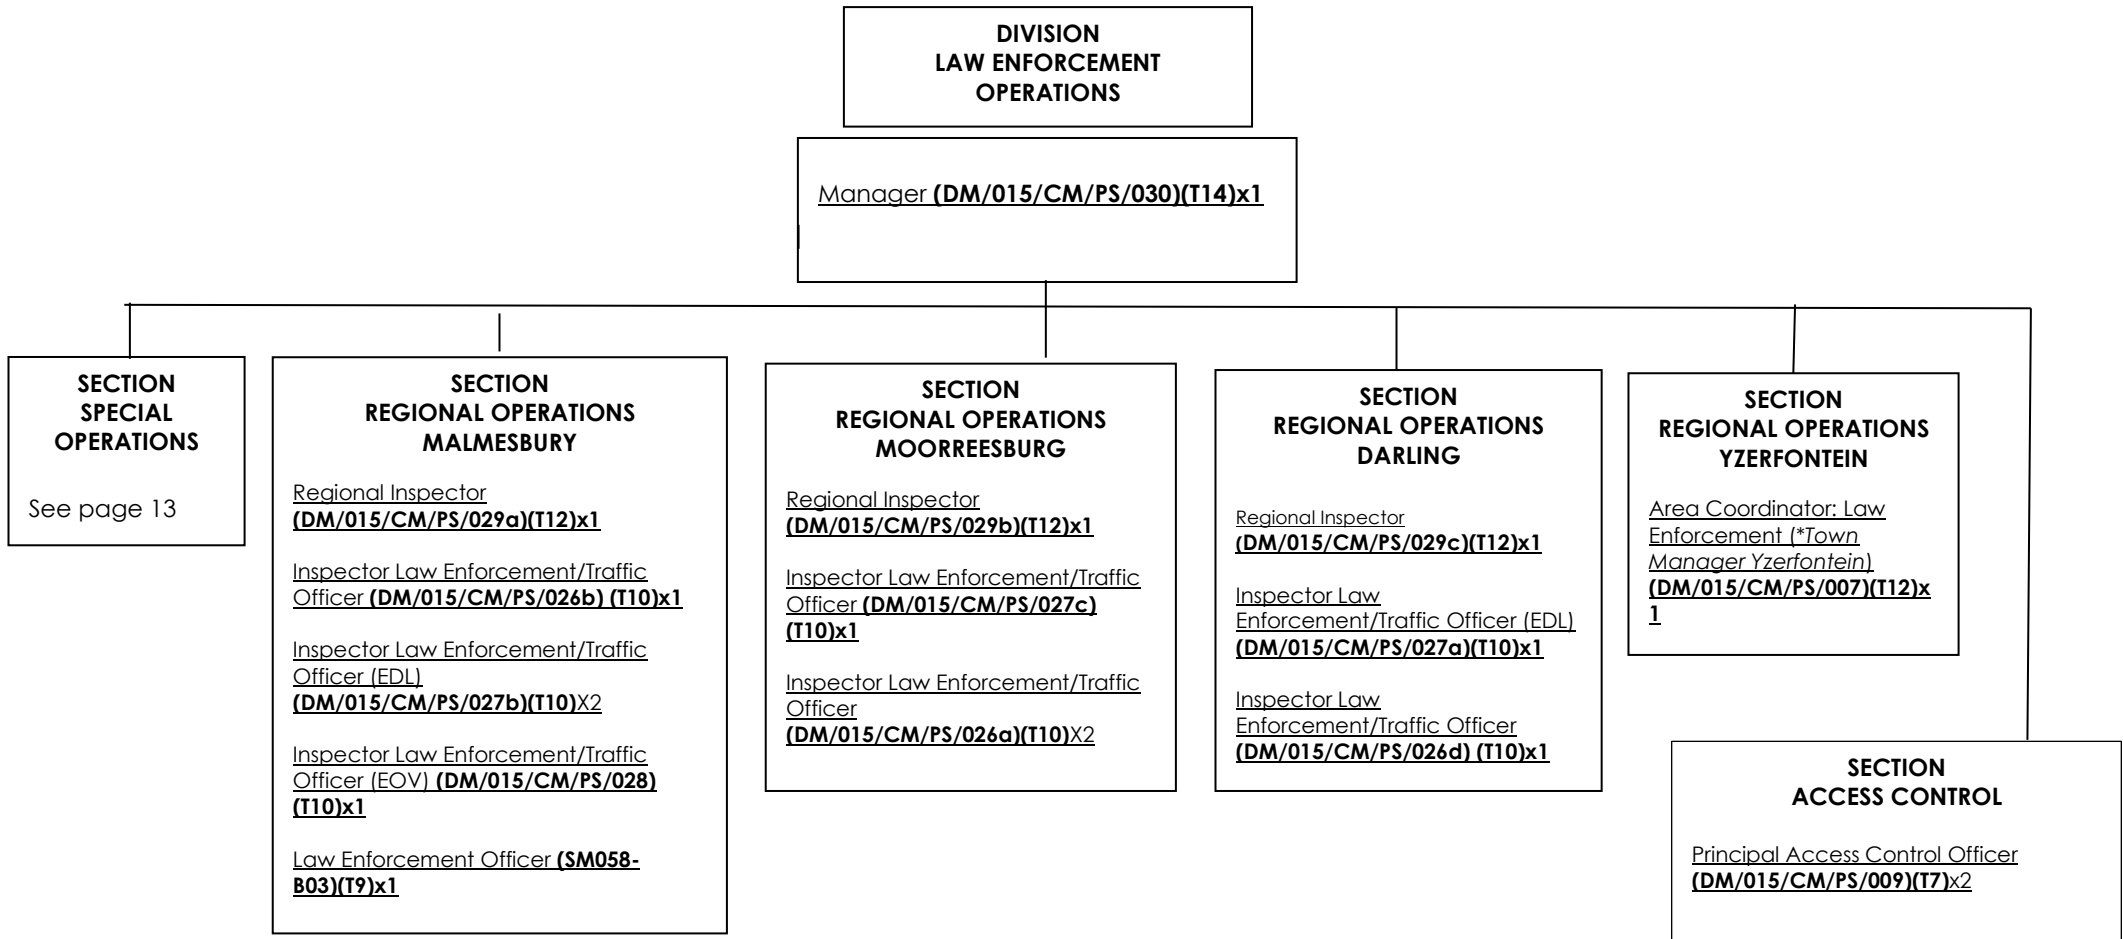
DIVISION
LAW ENFORCEMENT
OPERATIONS

Manager (DM/015/CM/PS/030)(T14)x1

SECTION
SPECIAL
OPERATIONS

See page 13

SECTION
REGIONAL OPERATIONS
MALMESBURY

Regional Inspector (DM/015/CM/PS/029a)(T12)x1

Inspector Law Enforcement/Traffic Officer (DM/015/CM/PS/026b) (T10)x1

Inspector Law Enforcement/Traffic Officer (EDL) (DM/015/CM/PS/027b)(T10)X2

Inspector Law Enforcement/Traffic Officer (EOV) (DM/015/CM/PS/028)(T10)x1

Law Enforcement Officer (SM058-B03)(T9)x1

SECTION
REGIONAL OPERATIONS
MOORREESBURG

Regional Inspector (DM/015/CM/PS/029b)(T12)x1

Inspector Law Enforcement/Traffic Officer (DM/015/CM/PS/027c)(T10)x1

Inspector Law Enforcement/Traffic Officer (DM/015/CM/PS/026a)(T10)X2

SECTION
REGIONAL OPERATIONS
DARLING

Regional Inspector (DM/015/CM/PS/029c)(T12)x1

Inspector Law Enforcement/Traffic Officer (EDL) (DM/015/CM/PS/027a)(T10)x1

Inspector Law Enforcement/Traffic Officer (DM/015/CM/PS/026d) (T10)x1

SECTION
REGIONAL OPERATIONS
YZERFONTEIN

Area Coordinator: Law Enforcement (*Town Manager Yzerfontein) (DM/015/CM/PS/007)(T12)x1

SECTION
ACCESS CONTROL

Principal Access Control Officer (DM/015/CM/PS/009)(T7)x2